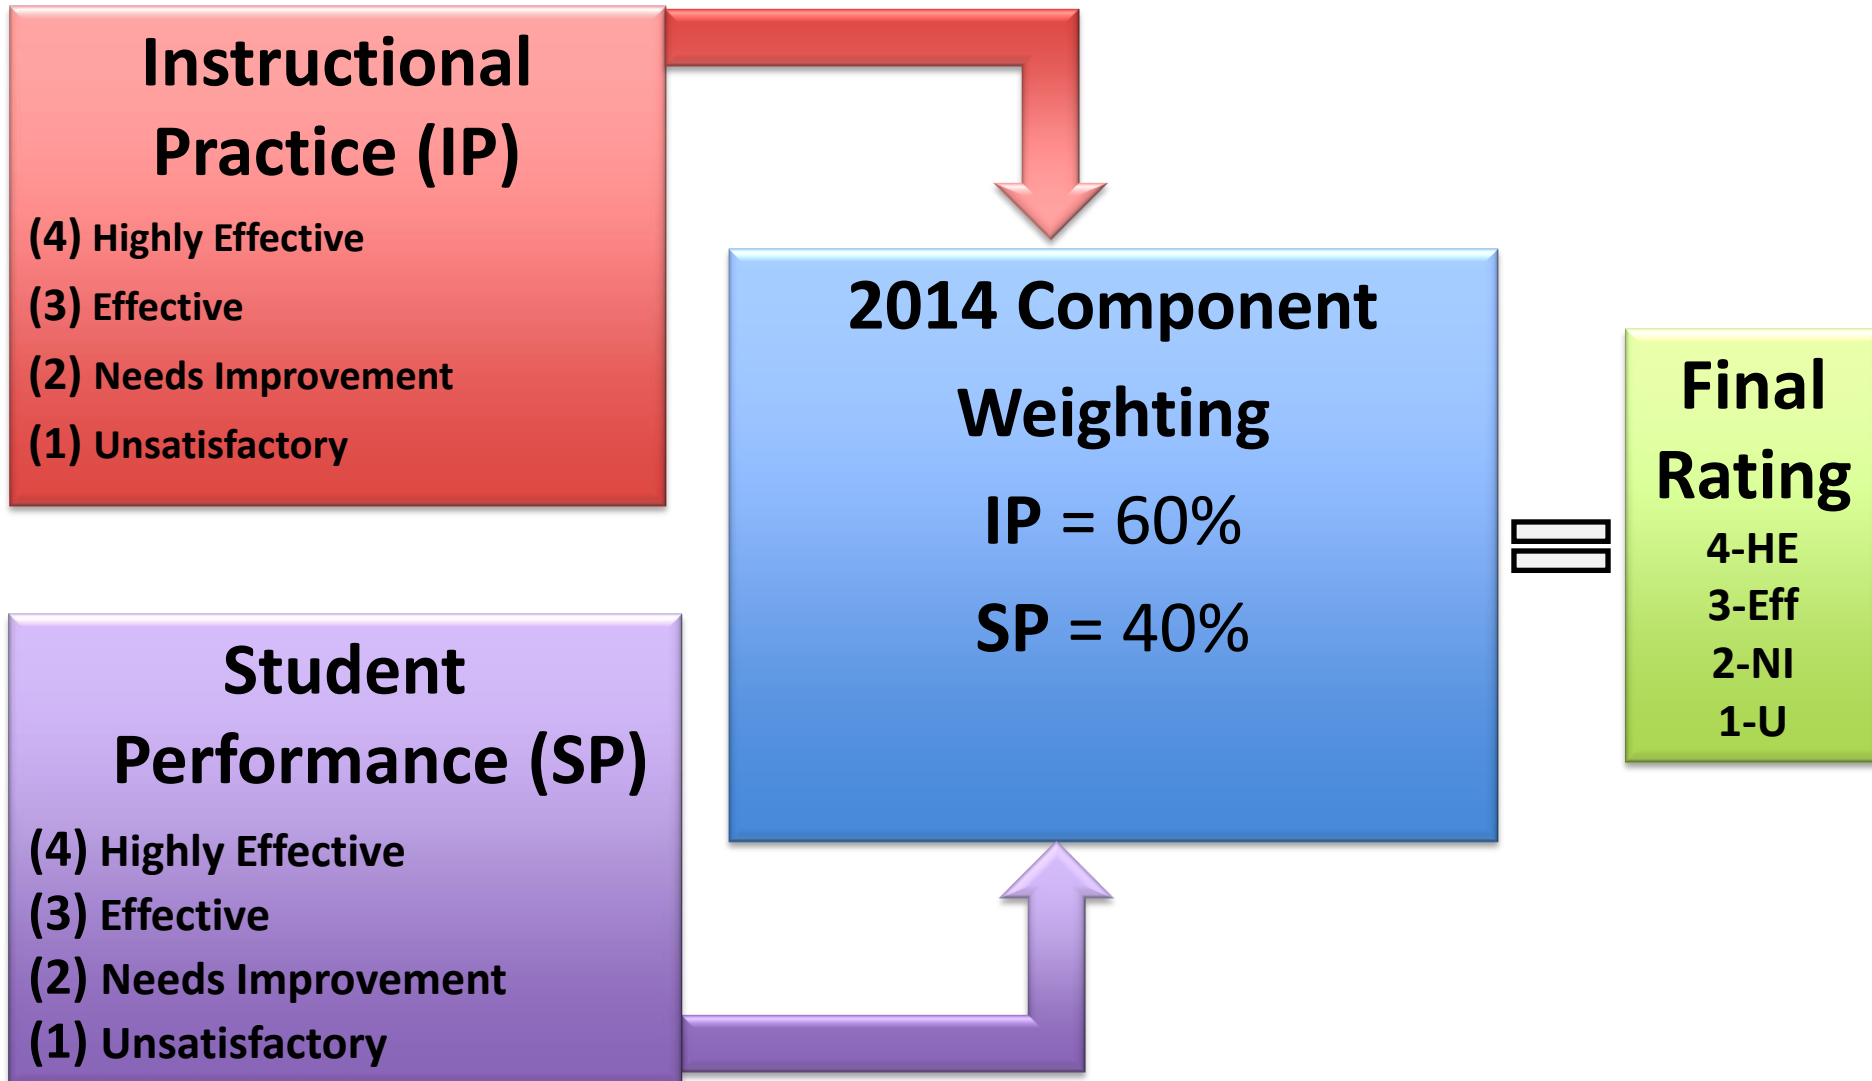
Instructional Practice (IP)

(4) Highly Effective
(3) Effective
(2) Needs Improvement
(1) Unsatisfactory

2014 Component Weighting

IP = 60%

SP = 40%

Final Rating

4-HE
3-Eff
2-NI
1-U

Student Performance (SP)

(4) Highly Effective
(3) Effective
(2) Needs Improvement
(1) Unsatisfactory